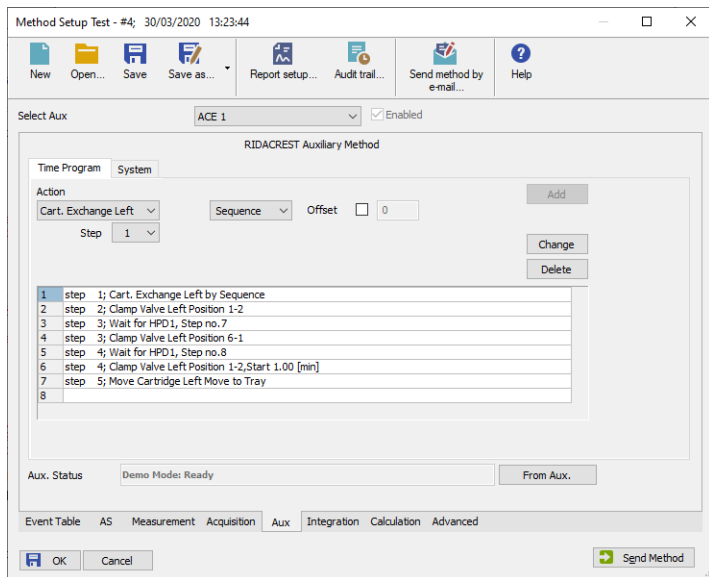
Method Setup Test - #4; 30/03/2020 13:23:44

New Open... Save Save as... Report setup... Audit trail... Send method by e-mail... Help

Select Aux ACE 1 Enabled

RIDACREST Auxiliary Method

Time Program System

Action
Cart. Exchange Left Sequence Offset 0 Add
Step 1
Change
Delete

| | |
|---|---|
| 1 | step 1; Cart. Exchange Left by Sequence |
| 2 | step 2; Clamp Valve Left Position 1-2 |
| 3 | step 3; Wait for HPD1, Step no.7 |
| 4 | step 3; Clamp Valve Left Position 6-1 |
| 5 | step 4; Wait for HPD1, Step no.8 |
| 6 | step 4; Clamp Valve Left Position 1-2,Start 1.00 [min] |
| 7 | step 5; Move Cartridge Left Move to Tray |
| 8 | |

Aux. Status Demo Mode: Ready From Aux.

Event Table AS Measurement Acquisition Aux Integration Calculation Advanced

OK Cancel Send Method